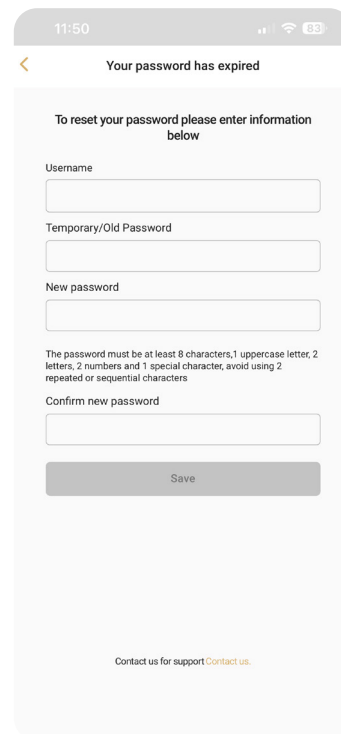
11:50

83

<

Your password has expired

To reset your password please enter information below

Username

Temporary/Old Password

New password

The password must be at least 8 characters,1 uppercase letter, 2 letters, 2 numbers and 1 special character, avoid using 2 repeated or sequential characters

Confirm new password

Save

Contact us for support Contact us.